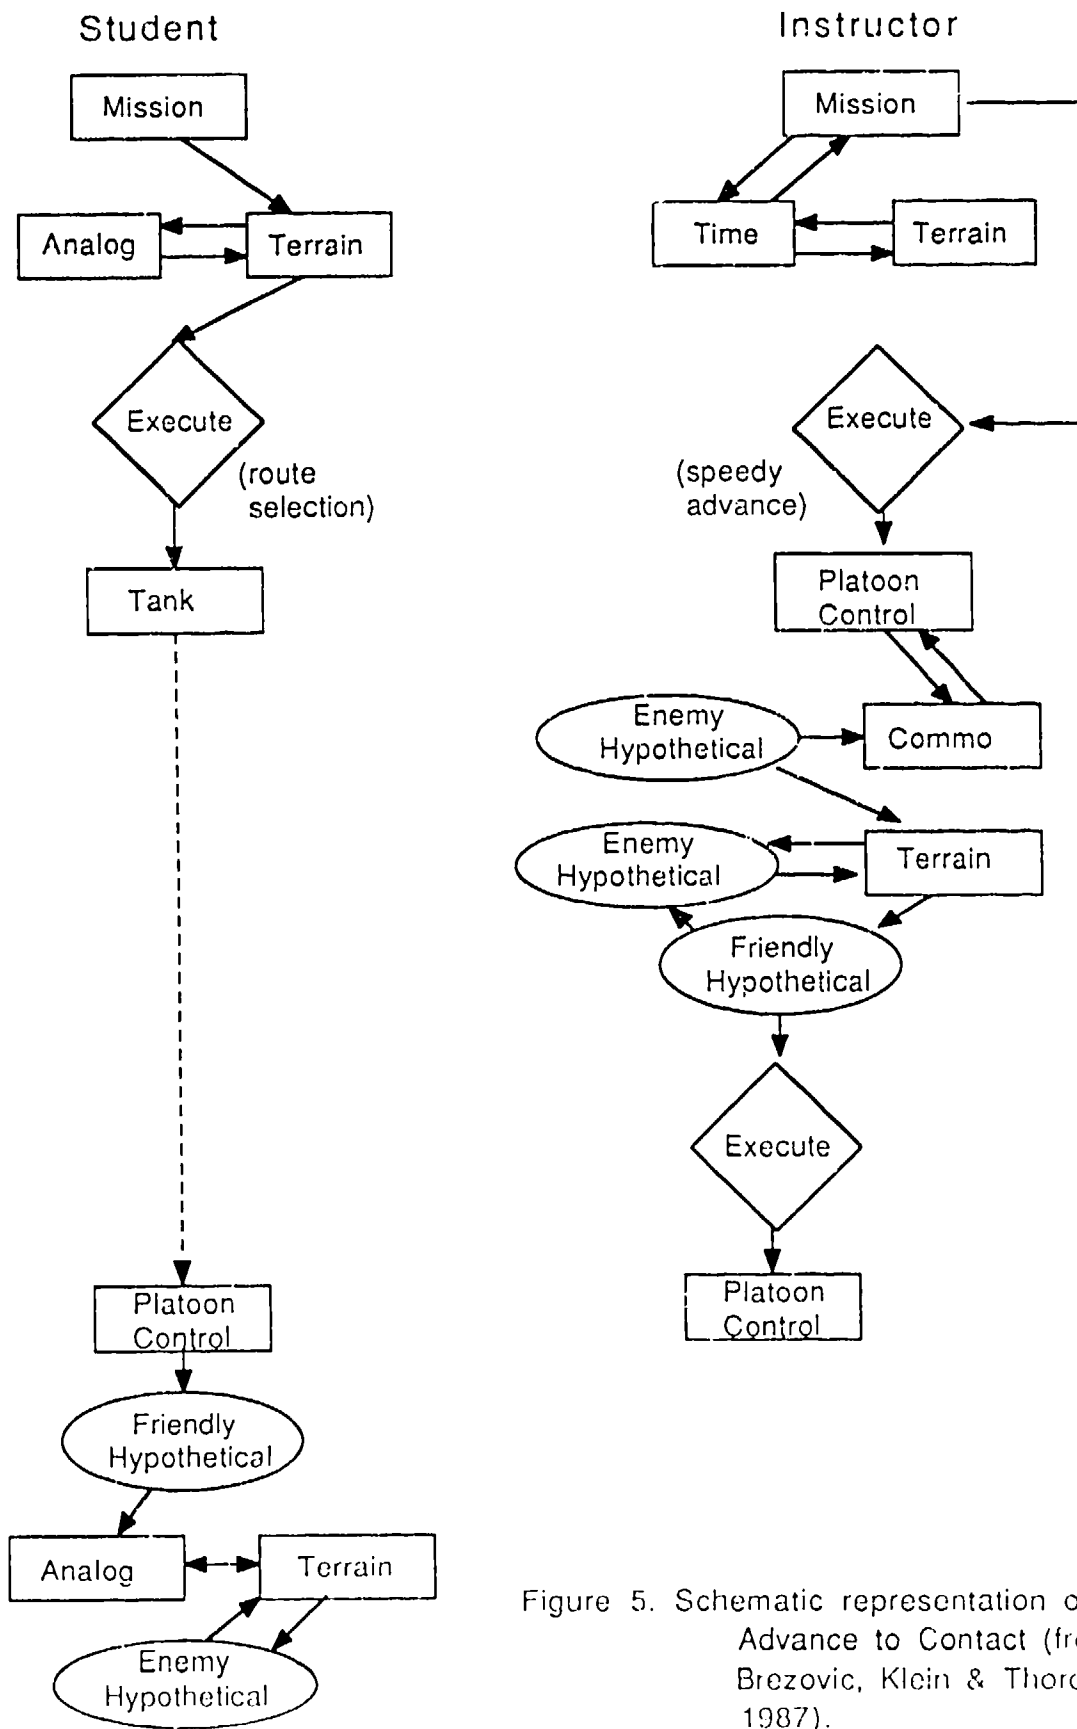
Student

Mission

Analog

Terrain

Execute

(route selection)

Tank

Platoon Control

Friendly Hypothetical

Analog

Terrain

Enemy Hypothetical

Instructor

Mission

Time

Terrain

Execute

(speedy advance)

Platoon Control

Enemy Hypothetical

Commo

Enemy Hypothetical

Terrain

Friendly Hypothetical

Execute

Platoon Control

Figure 5. Schematic representation o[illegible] Advance to Contact (fr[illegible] Brezovic, Klein & Thor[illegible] 1987).